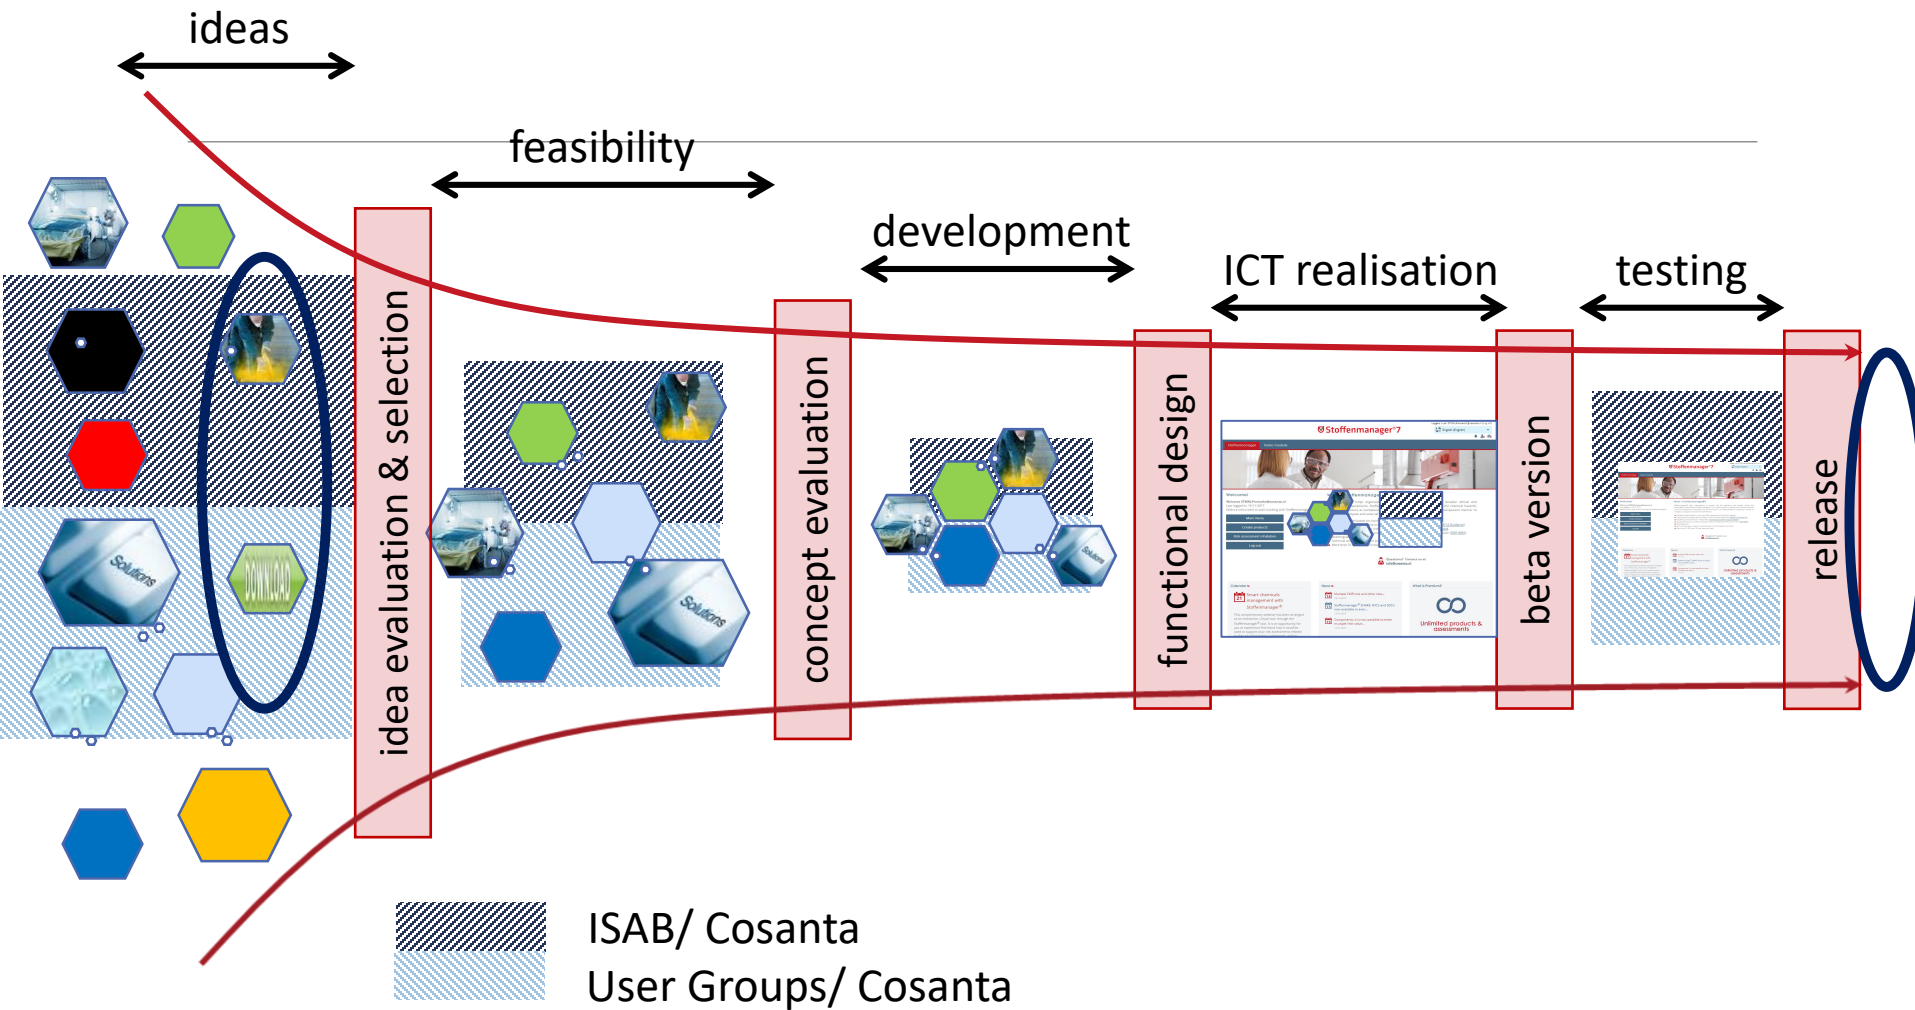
ideas

feasibility

development

ICT realisation

testing

idea evaluation & selection

concept evaluation

functional design

beta version

release

Solutions

DOWNLOAD

Solutions

Solutions

Stoffenmanager®7

Unlimited products & assessments

ISAB/ Cosanta

User Groups/ Cosanta